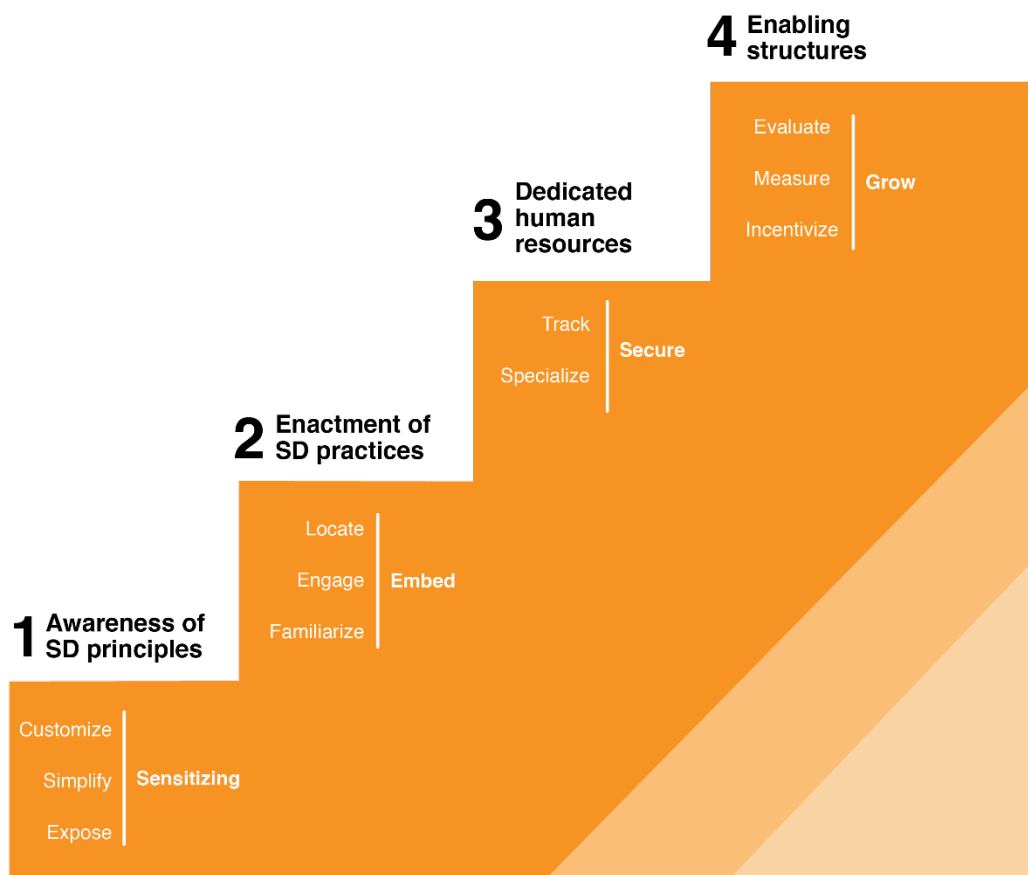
4 Enabling structures

Evaluate
Measure
Incentivize
Grow

3 Dedicated human resources

Track
Specialize
Secure

2 Enactment of SD practices

Locate
Engage
Familiarize
Embed

1 Awareness of SD principles

Customize
Simplify
Expose
Sensitizing